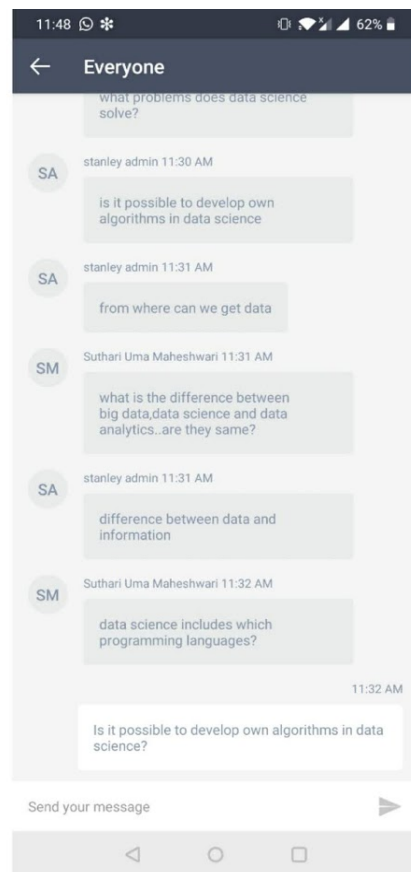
11:48 62%

Everyone

what problems does data science solve?

SA stanley admin 11:30 AM
is it possible to develop own algorithms in data science

SA stanley admin 11:31 AM
from where can we get data

SM Suthari Uma Maheshwari 11:31 AM
what is the difference between big data,data science and data analytics..are they same?

SA stanley admin 11:31 AM
difference between data and information

SM Suthari Uma Maheshwari 11:32 AM
data science includes which programming languages?

11:32 AM
Is it possible to develop own algorithms in data science?

Send your message